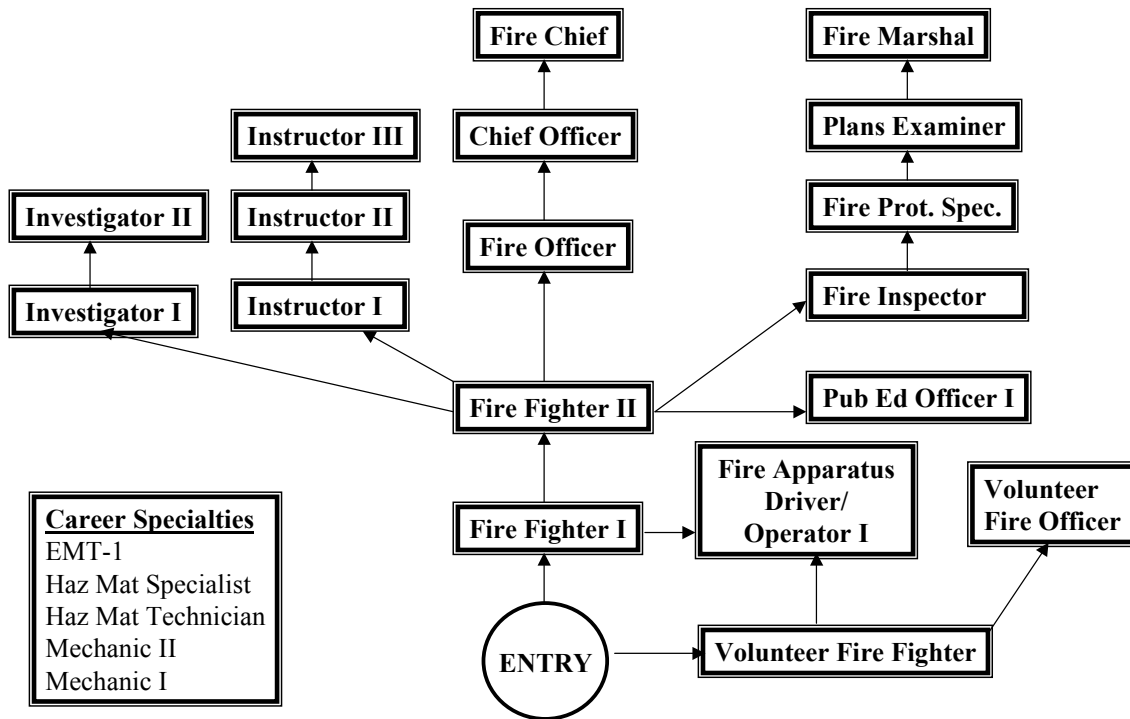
Fire Chief

Fire Marshal

Chief Officer

Plans Examiner

Instructor III

Investigator II

Instructor II

Fire Prot. Spec.

Fire Officer

Investigator I

Instructor I

Fire Inspector

Fire Fighter II

Pub Ed Officer I

Fire Apparatus Driver/ Operator I

Volunteer Fire Officer

Fire Fighter I

Career Specialties
EMT-1
Haz Mat Specialist
Haz Mat Technician
Mechanic II
Mechanic I

ENTRY

Volunteer Fire Fighter